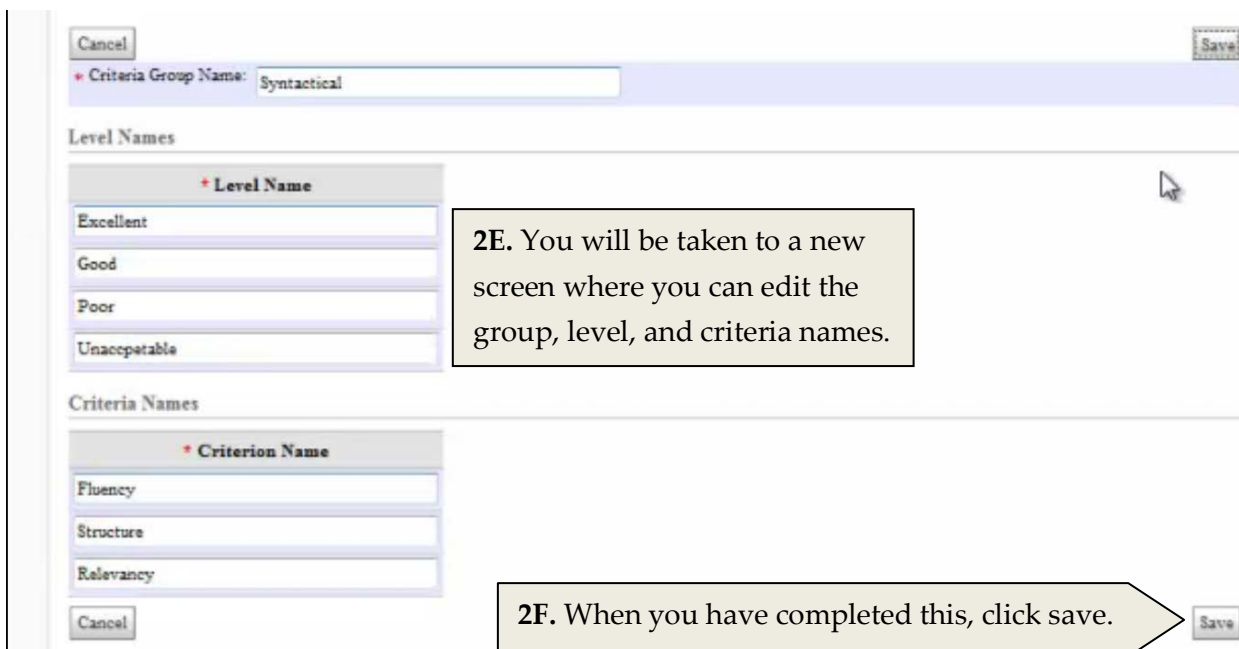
Cancel

Save

* Criteria Group Name: Syntactical

Level Names

| * Level Name |
|---|
| Excellent |
| Good |
| Poor |
| Unacceptable |

**2E.** You will be taken to a new screen where you can edit the group, level, and criteria names.

Criteria Names

| * Criterion Name |
|---|
| Fluency |
| Structure |
| Relevancy |

Cancel

**2F.** When you have completed this, click save.

Save